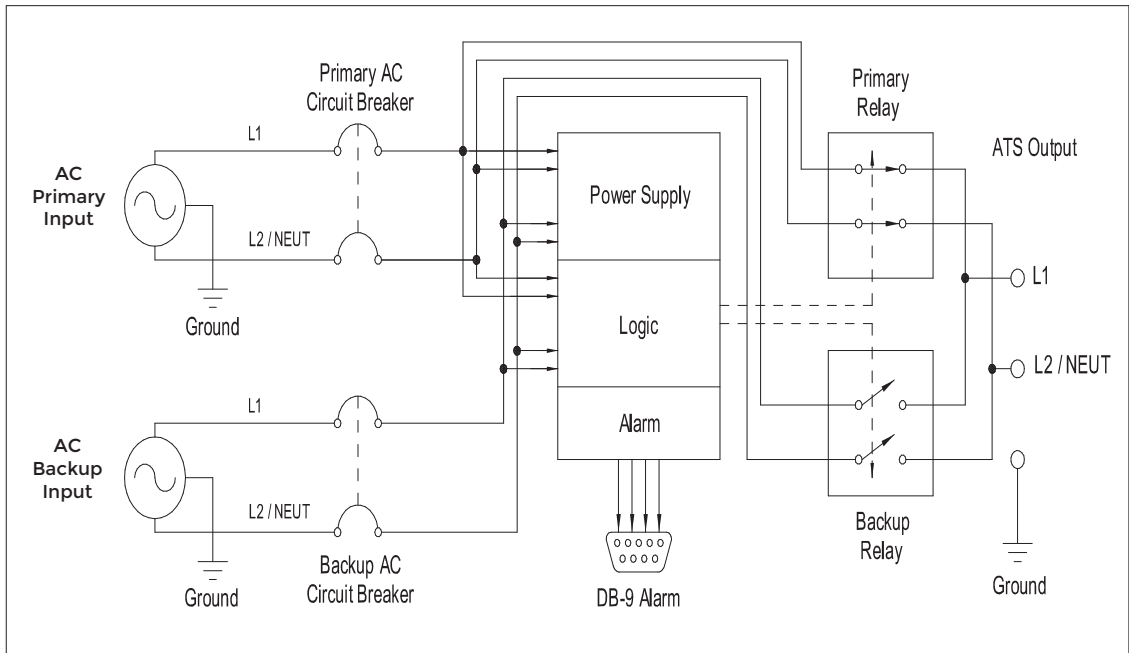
Primary AC Circuit Breaker

Primary Relay

ATS Output

L1

AC Primary Input

Power Supply

L2 / NEUT

L1

Ground

Logic

L2 / NEUT

L1

Alarm

AC Backup Input

L2 / NEUT

Ground

Backup AC Circuit Breaker

DB-9 Alarm

Backup Relay

Ground